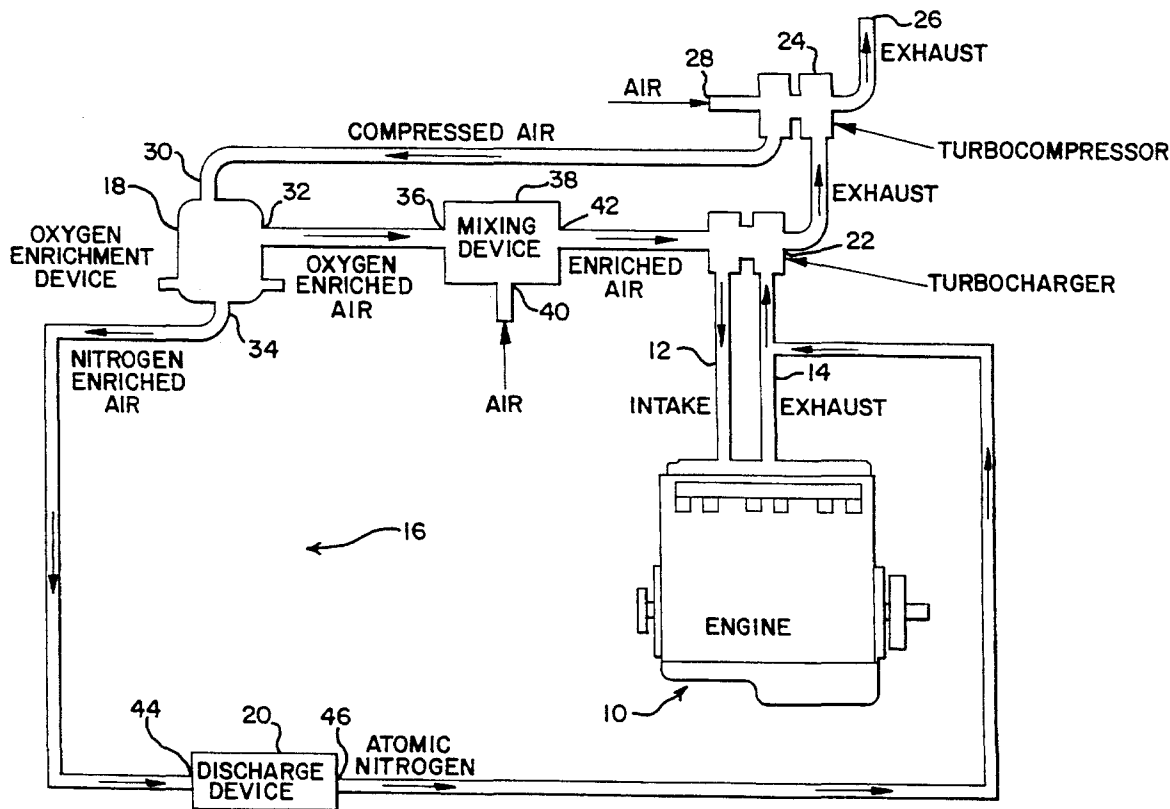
26
24
EXHAUST
28
AIR
COMPRESSED AIR
TURBOCOMPRESSOR
30
18
32
36
38
MIXING DEVICE
42
EXHAUST
OXYGEN ENRICHMENT DEVICE
OXYGEN ENRICHED AIR
ENRICHED AIR
22
TURBOCHARGER
40
34
NITROGEN ENRICHED AIR
12
14
AIR
INTAKE
EXHAUST
16
ENGINE
10
44
20
46
DISCHARGE DEVICE
ATOMIC NITROGEN